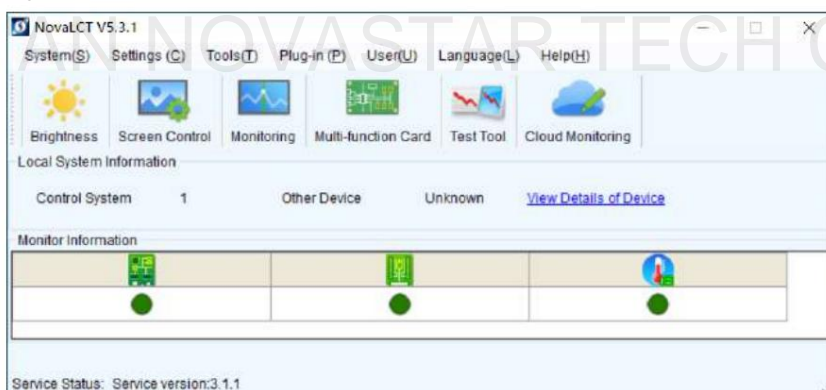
NovaLCT V5.3.1
NOVASTAR TECH C

System(S) Settings (C) Tools(T) Plug-in (P) User(U) Language(L) Help(H)

Brightness Screen Control Monitoring Multi-function Card Test Tool Cloud Monitoring

Local System Information

Control System 1 Other Device Unknown View Details of Device

Monitor Information

Service Status: Service version:3.1.1